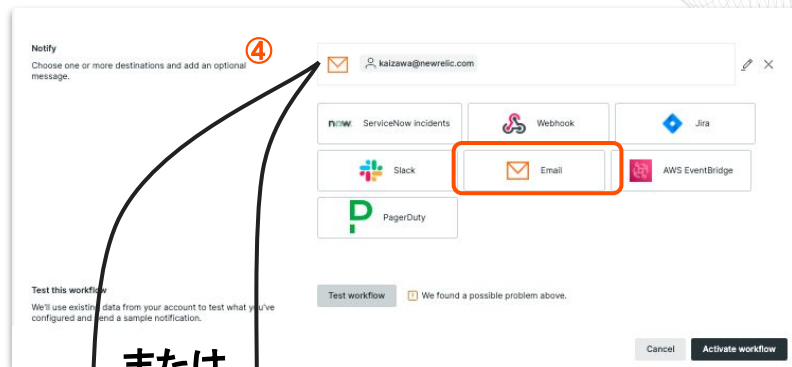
Notify
Choose one or more destinations and add an optional message.

④

kaizawa@newrelic.com

now ServiceNow incidents
Webhook
Jira
Slack
Email
AWS EventBridge
PagerDuty

Test this workflow
We'll use existing data from your account to test what you've configured and send a sample notification.

Test workflow
We found a possible problem above.

Cancel
Activate workflow

または